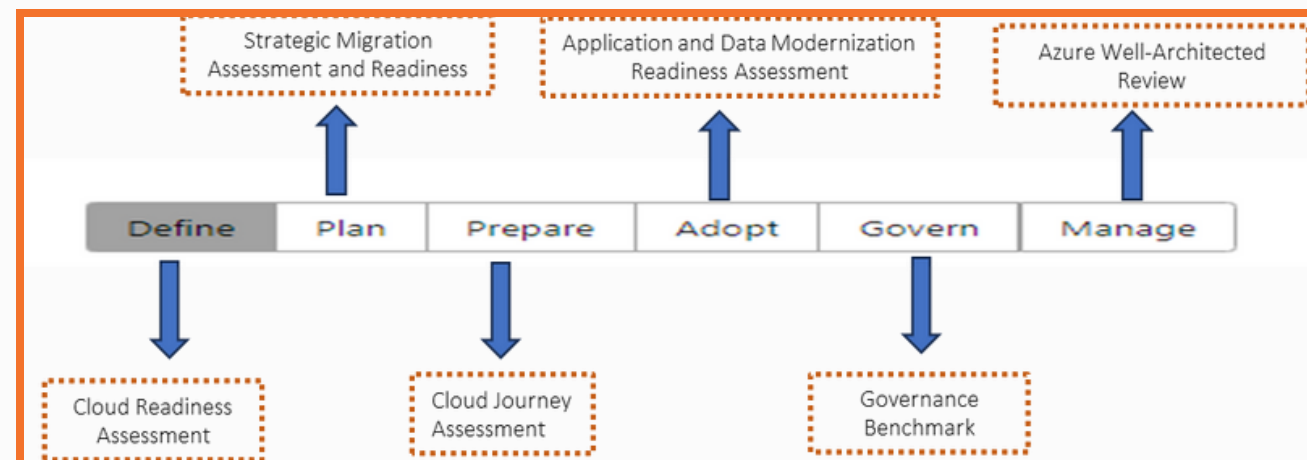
Strategic Migration Assessment and Readiness

Application and Data Modernization Readiness Assessment

Azure Well-Architected Review

| Define | Plan | Prepare | Adopt | Govern | Manage |
|---|---|---|---|---|---|

Cloud Readiness Assessment

Cloud Journey Assessment

Governance Benchmark